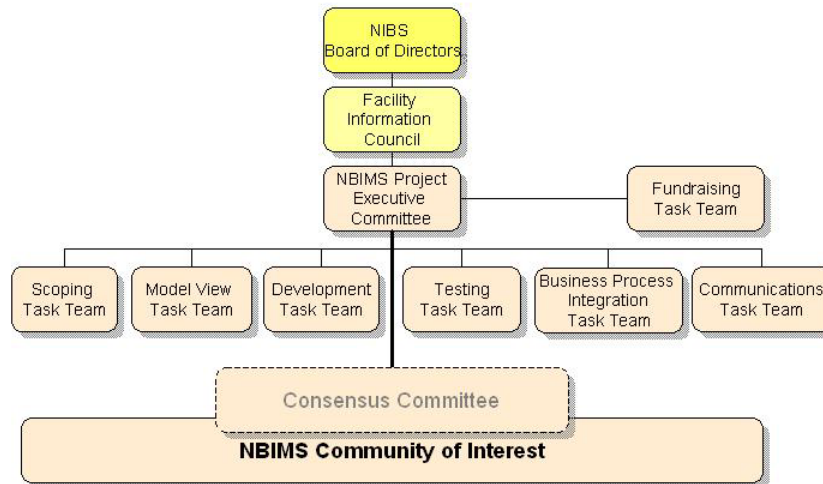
NIBS
Board of Directors

Facility
Information
Council

NBIMS Project
Executive
Committee

Fundraising
Task Team

Scoping
Task Team

Model View
Task Team

Development
Task Team

Testing
Task Team

Business Process
Integration
Task Team

Communications
Task Team

Consensus Committee

NBIMS Community of Interest